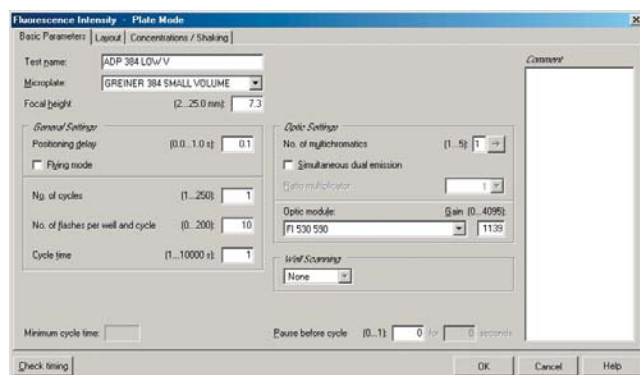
Fluorescence Intensity - Plate Mode

Basic Parameters | Layout | Concentrations / Shaking

Test name: ADP 384 LOW V

Microplate: GREINER 384 SMALL VOLUME

Focal height (2...25.0 mm): 7.3

General Settings

Positioning delay (0.0...1.0 s): 0.1

Flying mode

No. of cycles (1...250): 1

No. of flashes per well and cycle (0...200): 10

Cycle time (1...10000 s): 1

Optic Settings

No. of multichromatics (1...5): 1

Simultaneous dual emission

Ratio multiplicator 1

Optic module: Gain (0...4095):

FI 530 590 1139

Well Scanning

None

Comment

Minimum cycle time:

Pause before cycle (0...1): 0 for 0 seconds

Check timing

OK Cancel Help